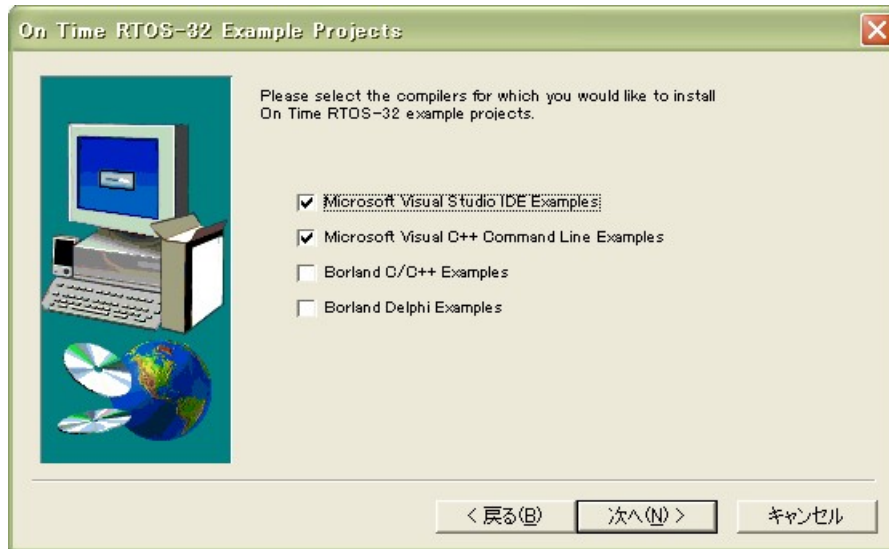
On Time RTOS-32 Example Projects

Please select the compilers for which you would like to install On Time RTOS-32 example projects.

Microsoft Visual Studio IDE Examples

Microsoft Visual C++ Command Line Examples

Borland C/C++ Examples

Borland Delphi Examples

< 戻る(B)

次へ(N) >

キャンセル